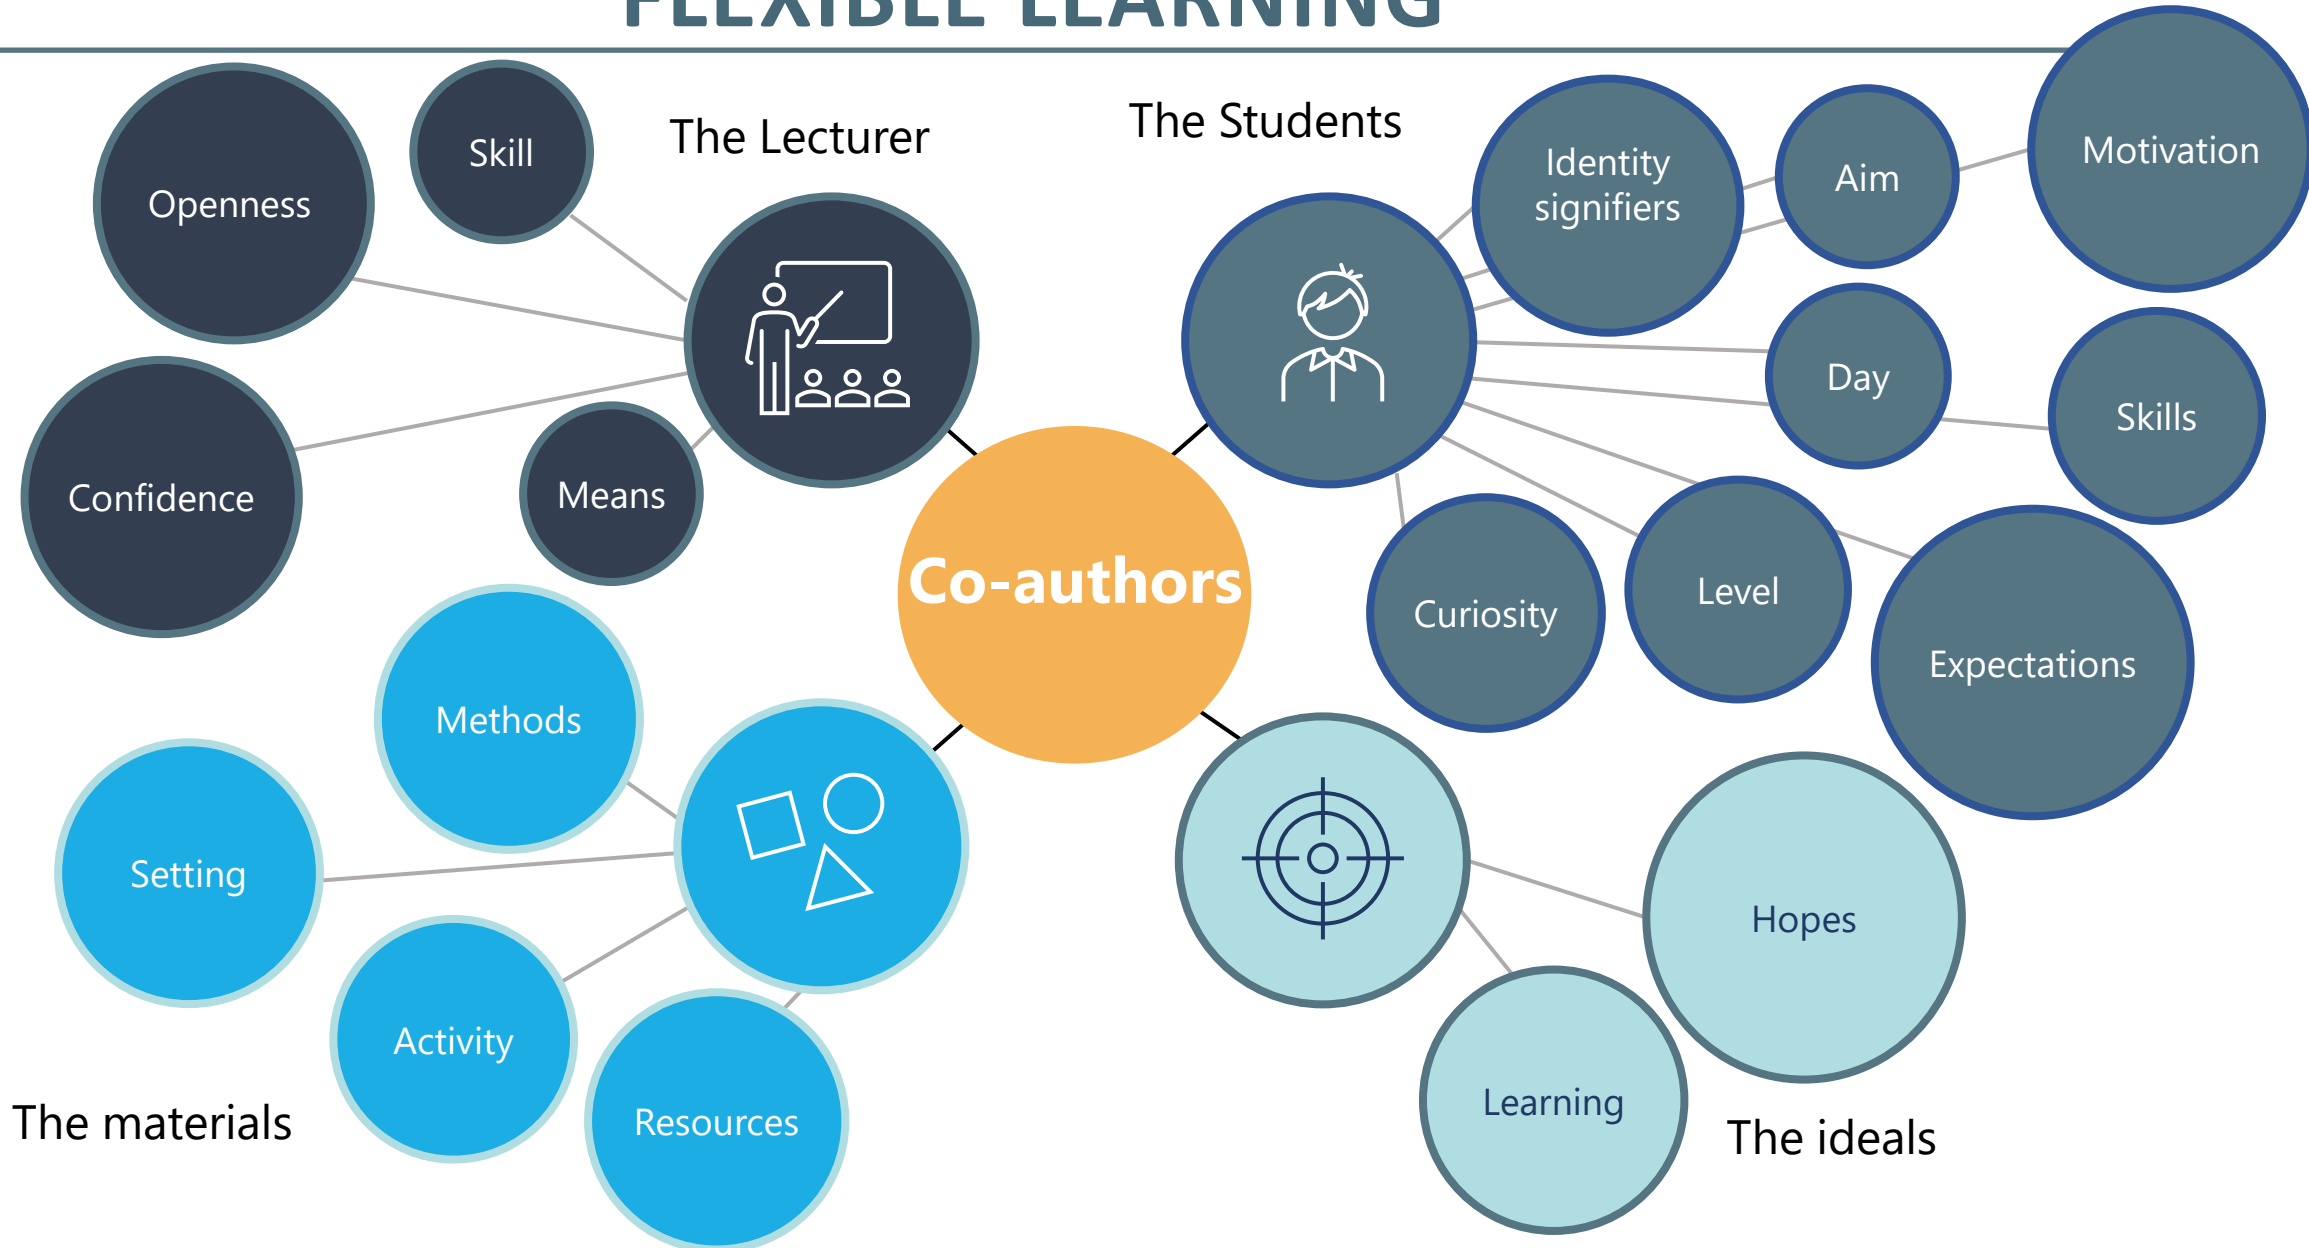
FLEXIBLE LEARNING

Openness

Skill

The Lecturer

The Students

Identity signifiers

Aim

Motivation

Confidence

Means

Day

Skills

Co-authors

Curiosity

Level

Expectations

Methods

Setting

Hopes

Activity

Resources

Learning

The materials

The ideals